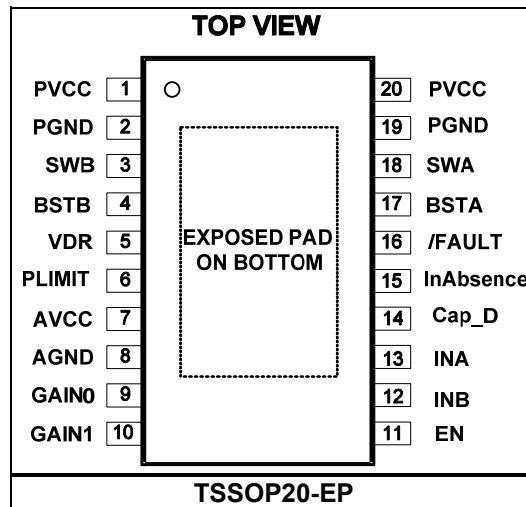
TOP VIEW

PVCC 1
PGND 2
SWB 3
BSTB 4
VDR 5
PLIMIT 6
AVCC 7
AGND 8
GAIN0 9
GAIN1 10

EXPOSED PAD ON BOTTOM

20 PVCC
19 PGND
18 SWA
17 BSTA
16 /FAULT
15 InAbsence
14 Cap_D
13 INA
12 INB
11 EN

TSSOP20-EP